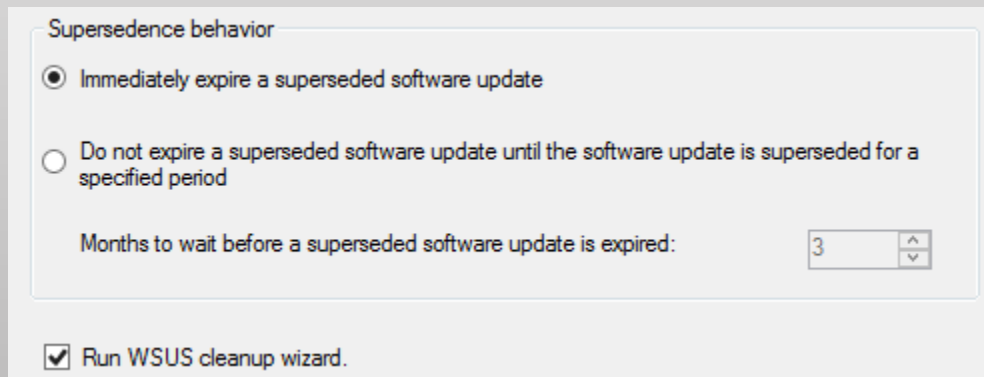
Supersedence behavior

Immediately expire a superseded software update

Do not expire a superseded software update until the software update is superseded for a specified period

Months to wait before a superseded software update is expired: 3

Run WSUS cleanup wizard.